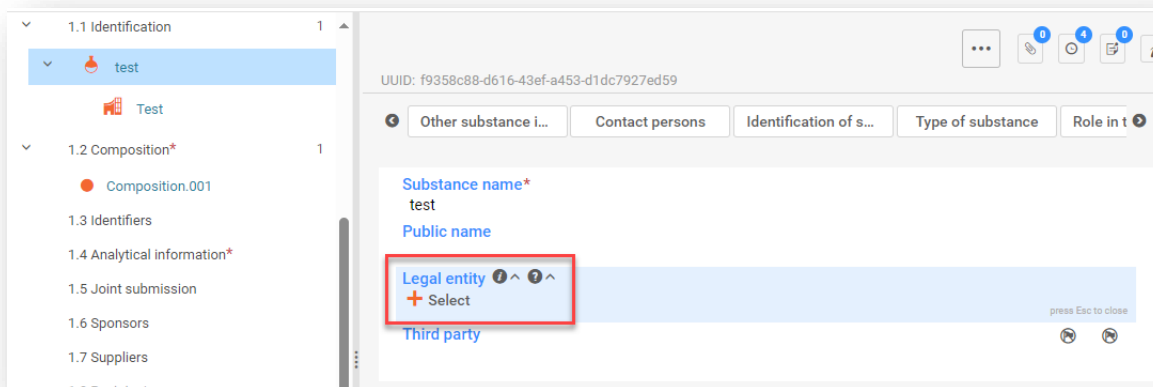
1.1 Identification 1

test

Test

1.2 Composition* 1

Composition.001

1.3 Identifiers

1.4 Analytical information*

1.5 Joint submission

1.6 Sponsors

1.7 Suppliers

0 4 0

UUID: f9358c88-d616-43ef-a453-d1dc7927ed59

Other substance i... | Contact persons | Identification of s... | Type of substance | Role in t

Substance name*
test

Public name

Legal entity

Select

press Esc to close

Third party